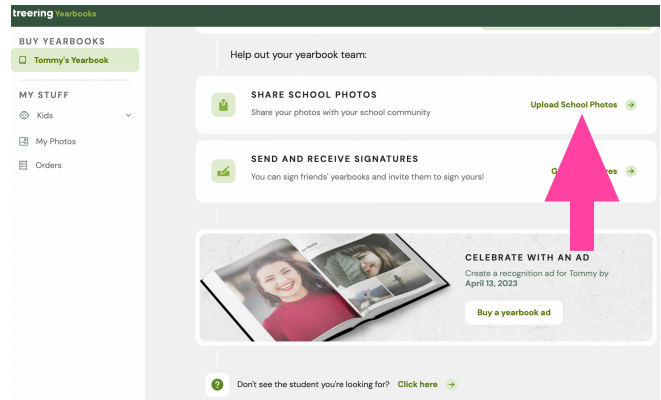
treering Yearbooks

BUY YEARBOOKS
Tommy's Yearbook

MY STUFF
Kids
My Photos
Orders

Help out your yearbook team:

SHARE SCHOOL PHOTOS
Share your photos with your school community
Upload School Photos

SEND AND RECEIVE SIGNATURES
You can sign friends' yearbooks and invite them to sign yours!
G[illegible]res

CELEBRATE WITH AN AD
Create a recognition ad for Tommy by April 13, 2023
Buy a yearbook ad

Don't see the student you're looking for? Click here